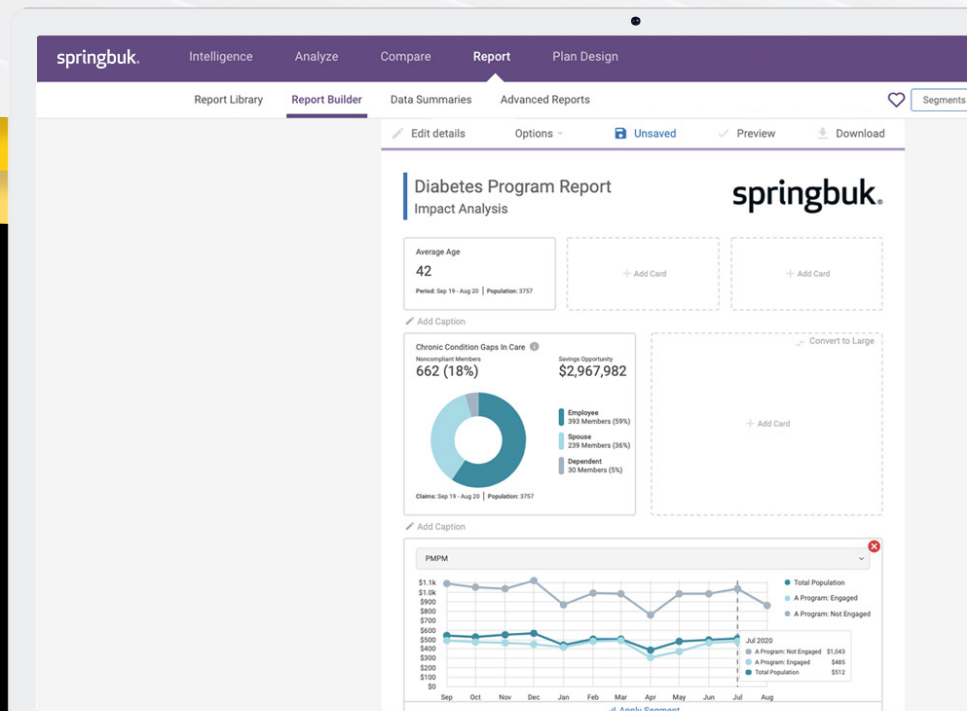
springbuk. Intelligence Analyze Compare Report Plan Design

Report Library Report Builder Data Summaries Advanced Reports Segments

Edit details Options Unsaved Preview Download

Diabetes Program Report
Impact Analysis

springbuk.

Average Age
42
Period: Sep 19 - Aug 20 | Population: 3757

+ Add Card

+ Add Card

Add Caption

Chronic Condition Gaps In Care
Noncompliant Members
662 (18%)
Savings Opportunity
$2,967,982

Employee
393 Members (59%)
Spouse
239 Members (36%)
Dependent
30 Members (5%)

Claims: Sep 19 - Aug 20 | Population: 3757

Convert to Large

+ Add Card

Add Caption

PMPM

$1.1k
$1.0k
$900
$800
$700
$600
$500
$400
$300
$200
$100
$0

Sep Oct Nov Dec Jan Feb Mar Apr May Jun Jul Aug

Total Population
A Program: Engaged
A Program: Not Engaged

Jul 2020
A Program: Not Engaged $1,043
A Program: Engaged $485
Total Population $512

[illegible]